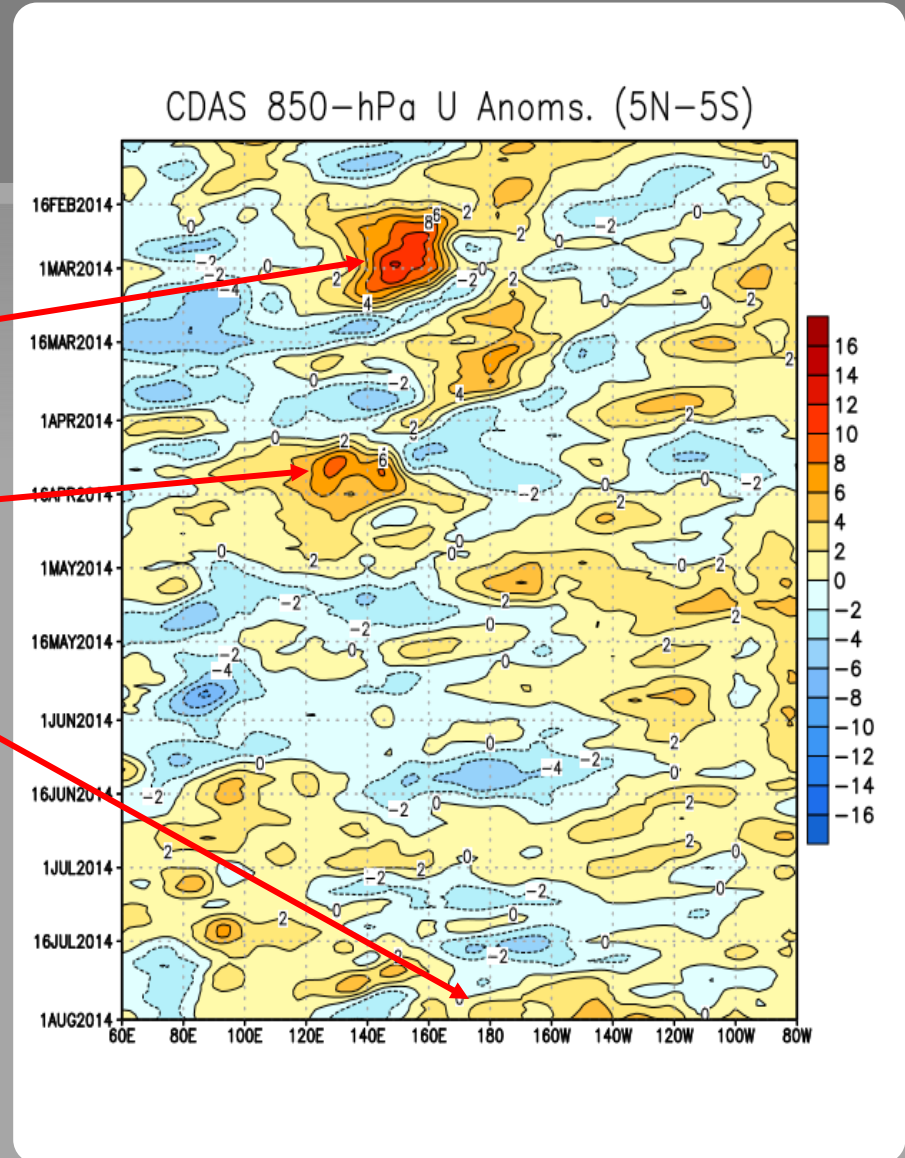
CDAS 850-hPa U Anoms. (5N-5S)

16FEB2014
1MAR2014
16MAR2014
1APR2014
16APR2014
1MAY2014
16MAY2014
1JUN2014
16JUN2014
1JUL2014
16JUL2014
1AUG2014

60E 80E 100E 120E 140E 160E 180 160W 140W 120W 100W 80W

16
14
12
10
8
6
4
2
0
−2
−4
−6
−8
−10
−12
−14
−16